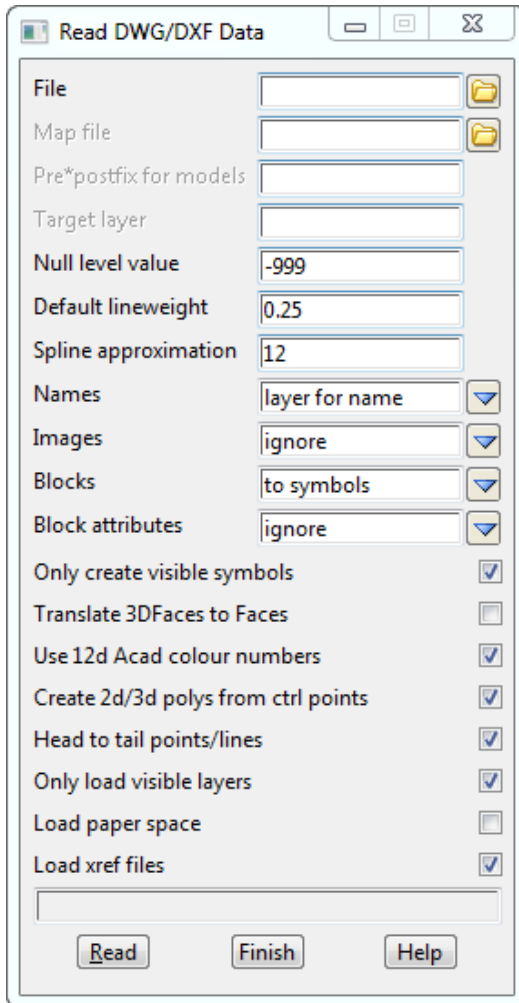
Read DWG/DXF Data

File

Map file

Pre*postfix for models

Target layer

Null level value -999

Default lineweight 0.25

Spline approximation 12

Names layer for name

Images ignore

Blocks to symbols

Block attributes ignore

Only create visible symbols

Translate 3DFaces to Faces

Use 12d Acad colour numbers

Create 2d/3d polys from ctrl points

Head to tail points/lines

Only load visible layers

Load paper space

Load xref files

Read Finish Help